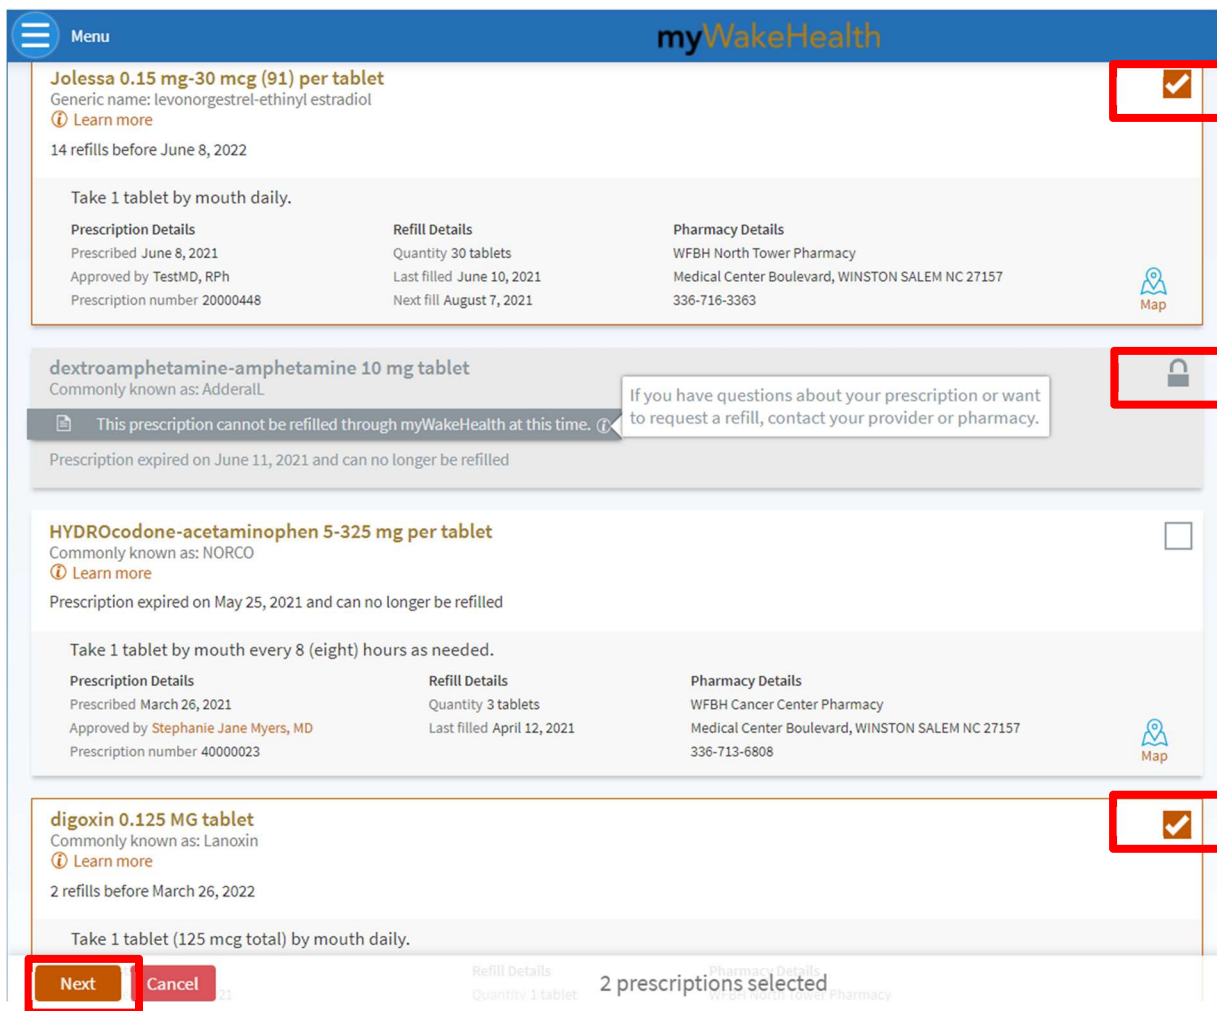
Menu

myWakeHealth

Jolessa 0.15 mg-30 mcg (91) per tablet
Generic name: levonorgestrel-ethinyl estradiol
Learn more
14 refills before June 8, 2022

Take 1 tablet by mouth daily.

Prescription Details
Prescribed June 8, 2021
Approved by TestMD, RPh
Prescription number 20000448

Refill Details
Quantity 30 tablets
Last filled June 10, 2021
Next fill August 7, 2021

Pharmacy Details
WFBH North Tower Pharmacy
Medical Center Boulevard, WINSTON SALEM NC 27157
336-716-3363

Map

dextroamphetamine-amphetamine 10 mg tablet
Commonly known as: AdderalL
This prescription cannot be refilled through myWakeHealth at this time.
If you have questions about your prescription or want to request a refill, contact your provider or pharmacy.
Prescription expired on June 11, 2021 and can no longer be refilled

HYDROcodone-acetaminophen 5-325 mg per tablet
Commonly known as: NORCO
Learn more
Prescription expired on May 25, 2021 and can no longer be refilled

Take 1 tablet by mouth every 8 (eight) hours as needed.

Prescription Details
Prescribed March 26, 2021
Approved by Stephanie Jane Myers, MD
Prescription number 40000023

Refill Details
Quantity 3 tablets
Last filled April 12, 2021

Pharmacy Details
WFBH Cancer Center Pharmacy
Medical Center Boulevard, WINSTON SALEM NC 27157
336-713-6808

Map

digoxin 0.125 MG tablet
Commonly known as: Lanoxin
Learn more
2 refills before March 26, 2022

Take 1 tablet (125 mcg total) by mouth daily.

Refill Details
Quantity 1 tablet
Pharmacy Details
WFBH North Tower Pharmacy

Next
Cancel
2 prescriptions selected